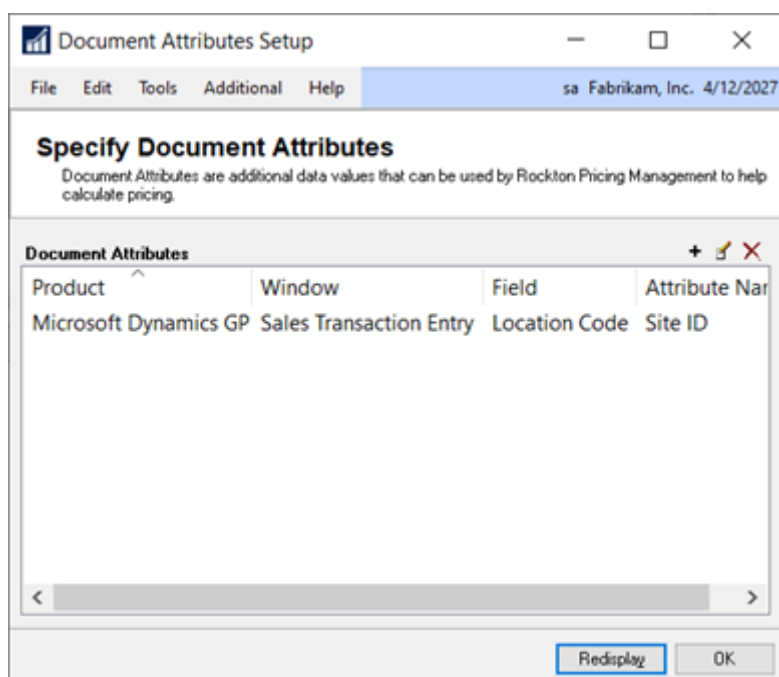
Document Attributes Setup

File Edit Tools Additional Help

sa Fabrikam, Inc. 4/12/2027

Specify Document Attributes

Document Attributes are additional data values that can be used by Rockton Pricing Management to help calculate pricing.

Document Attributes

| Product | Window | Field | Attribute Nar |
|---|---|---|---|
| Microsoft Dynamics GP | Sales Transaction Entry | Location Code | Site ID |

Redisplay OK